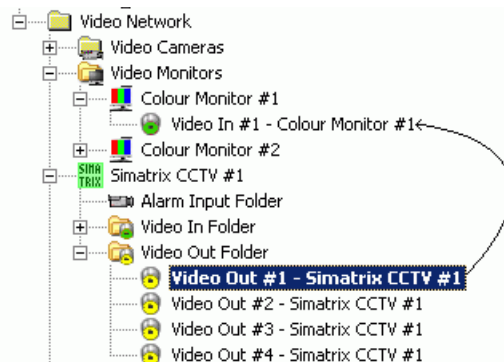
Video Network
Video Cameras
Video Monitors
Colour Monitor #1
Video In #1 - Colour Monitor #1
Colour Monitor #2
SIMATRIX
Simatrix CCTV #1
Alarm Input Folder
Video In Folder
Video Out Folder
Video Out #1 - Simatrix CCTV #1
Video Out #2 - Simatrix CCTV #1
Video Out #3 - Simatrix CCTV #1
Video Out #4 - Simatrix CCTV #1